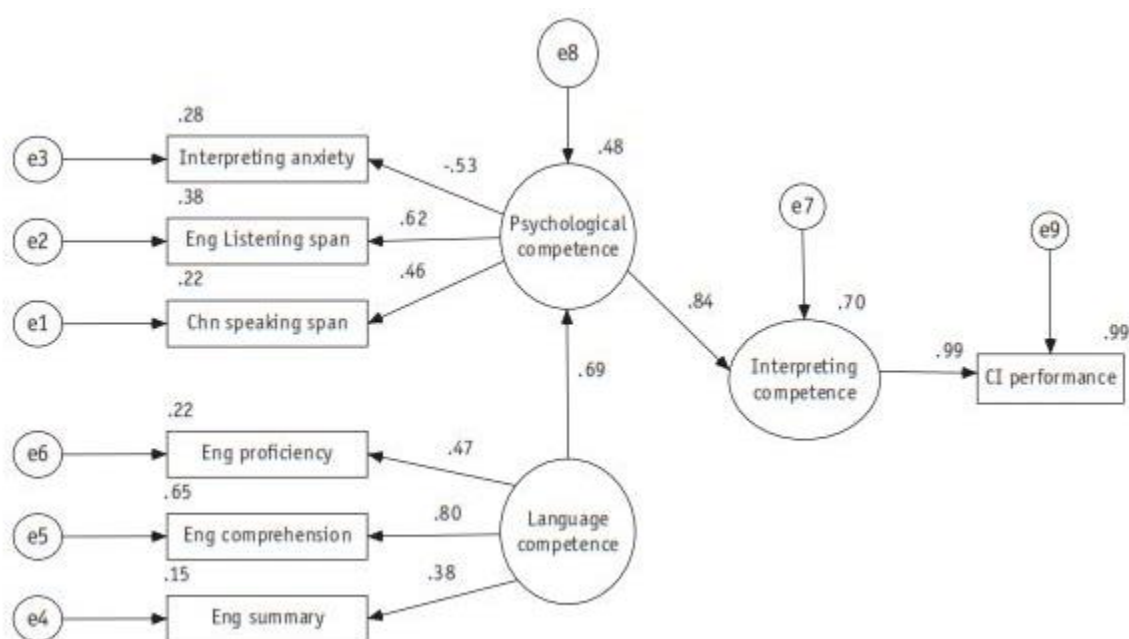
e8

.48

.28

e3

Interpreting anxiety

-.53

.38

e2

Eng Listening span

.62

Psychological competence

.22

.46

e1

Chn speaking span

.84

e7

.70

e9

.99

.99

Interpreting competence

CI performance

.69

.22

e6

Eng proficiency

.47

.65

e5

Eng comprehension

.80

Language competence

.15

.38

e4

Eng summary